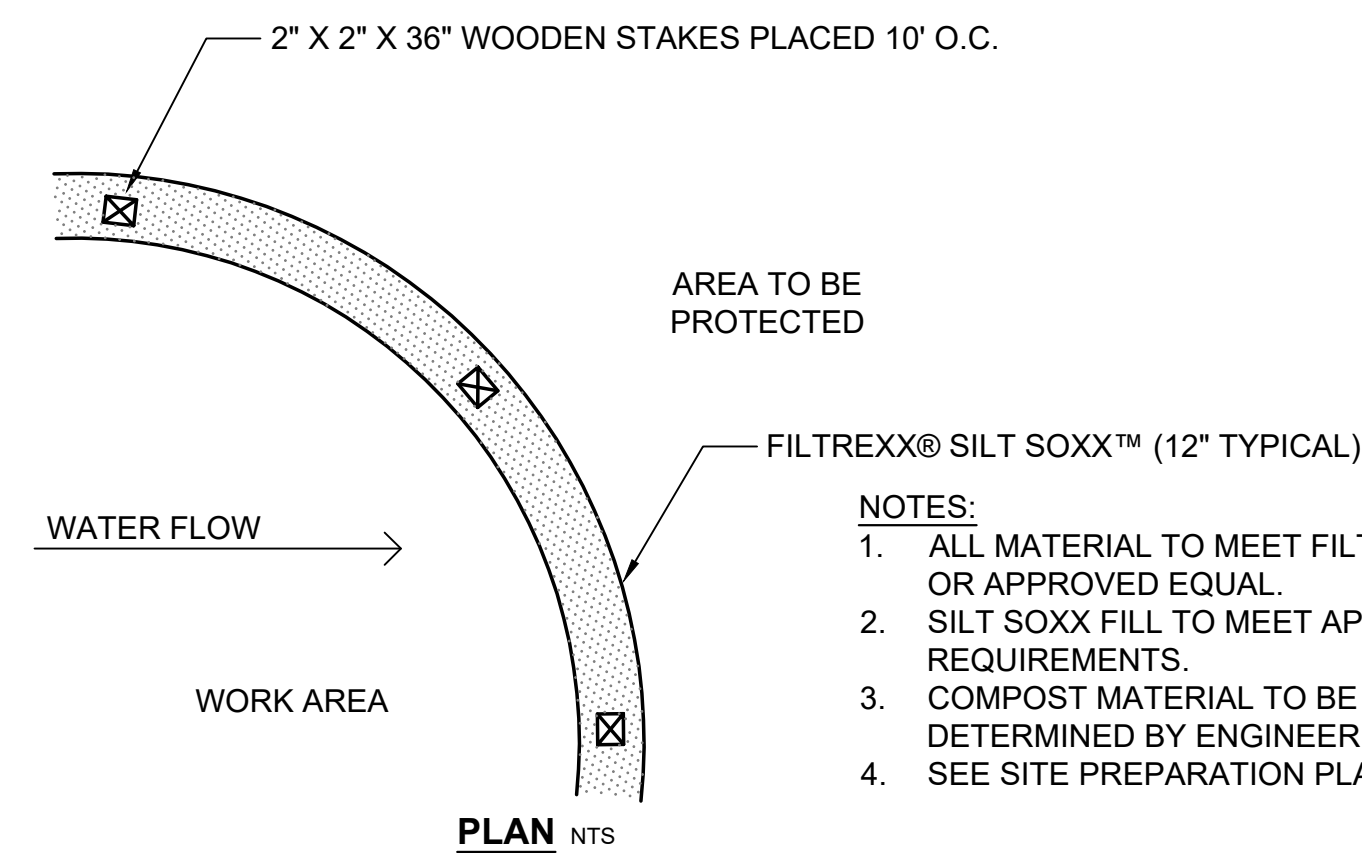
2" X 2" X 36" WOODEN STAKES PLACED 10' O.C.

AREA TO BE PROTECTED

FILTREXX® SILT SOXX™ (12" TYPICAL)

WATER FLOW

WORK AREA

NOTES:
1. ALL MATERIAL TO MEET FILT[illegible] OR APPROVED EQUAL.
2. SILT SOXX FILL TO MEET AP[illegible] REQUIREMENTS.
3. COMPOST MATERIAL TO BE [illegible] DETERMINED BY ENGINEER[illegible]
4. SEE SITE PREPARATION PL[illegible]

PLAN NTS